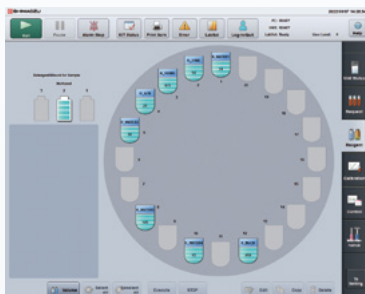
SHIMADZU

2023/10/17 14:35

Start

Pause

Mask Stop

IST Status

Print Item

Error

Label

Log In/Out

Help

Sample Dilution

Washer

1

2

3

4

5

6

7

8

9

10

11

12

13

14

15

16

17

18

19

20

21

22

23

24

Unit Status

Reagent

Calibration

Control

Setting

Edit

Close

Delete